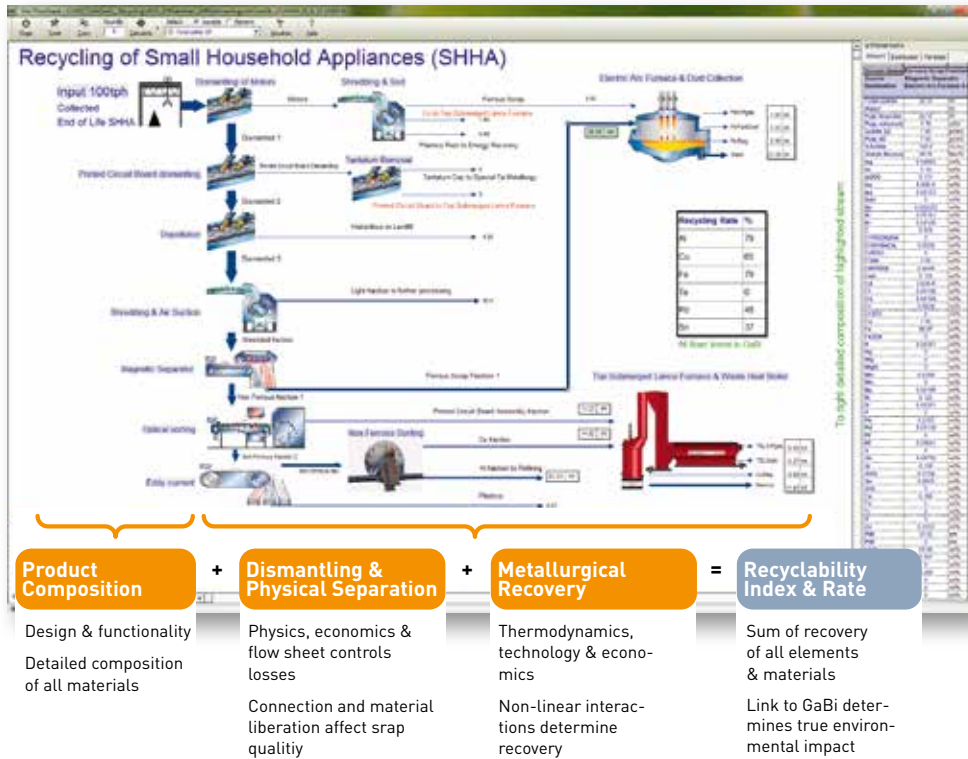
Recycling of Small Household Appliances (SHHA)

Input 100tph
Collected
End of Life SHHA

Dismantling of Motors
Shredding & Sort
Electric Arc Furnace & Dust Collection
Motors
Ferrous Scrap
Dismantled 1
Printed Circuit Board dismantling
Tantalum Removal
Dismantled 2
Depollution
Hazardous to Landfill
Dismantled 3
Shredding & Air Suction
Light fraction to further processing
Magnetic Separator
Ferrous Scrap Fraction 1
Optical sorting
Printed Circuit Board Assembly fraction
Non Ferrous Sorting
Cu fraction
Al fraction to Refining
Eddy current
Plastics
Top Submerged Lance Furnace & Waste Heat Boiler

| Recycling Rate | % |
|---|---|
| Al | 79 |
| Cu | 65 |
| Fe | 79 |
| Ta | 0 |
| Au | 45 |
| Sn | 37 |

Product Composition
+
Dismantling & Physical Separation
+
Metallurgical Recovery
=
Recyclability Index & Rate

Design & functionality

Detailed composition of all materials

Physics, economics & flow sheet controls losses

Connection and material liberation affect srap qualitiy

Thermodynamics, technology & economics

Non-linear interactions determine recovery

Sum of recovery of all elements & materials

Link to GaBi determines true environmental impact